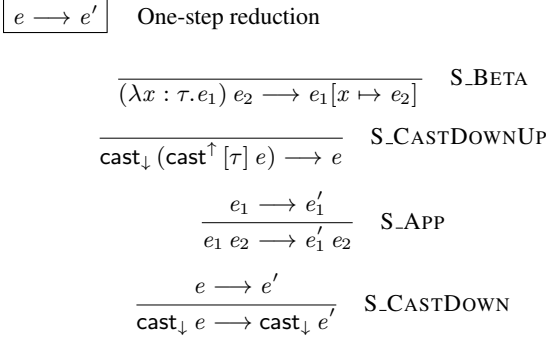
$\boxed{e \longrightarrow e'}$ One-step reduction

$\frac{}{(\lambda x : \tau . e_1)\ e_2 \longrightarrow e_1[x \mapsto e_2]}$ S_BETA

$\frac{}{\mathsf{cast}_{\downarrow}\ (\mathsf{cast}^{\uparrow}\ [\tau]\ e) \longrightarrow e}$ S_CASTDOWNUP

$\frac{e_1 \longrightarrow e_1'}{e_1\ e_2 \longrightarrow e_1'\ e_2}$ S_APP

$\frac{e \longrightarrow e'}{\mathsf{cast}_{\downarrow}\ e \longrightarrow \mathsf{cast}_{\downarrow}\ e'}$ S_CASTDOWN